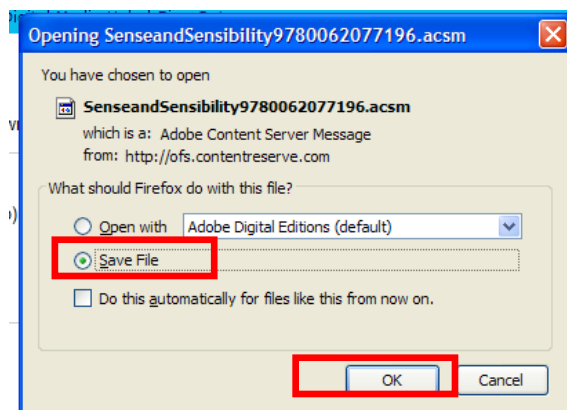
Opening SenseandSensibility9780062077196.acsm

You have chosen to open

SenseandSensibility9780062077196.acsm

which is a: Adobe Content Server Message

from: http://ofs.contentreserve.com

What should Firefox do with this file?

Open with Adobe Digital Editions (default)

Save File

Do this automatically for files like this from now on.

OK Cancel